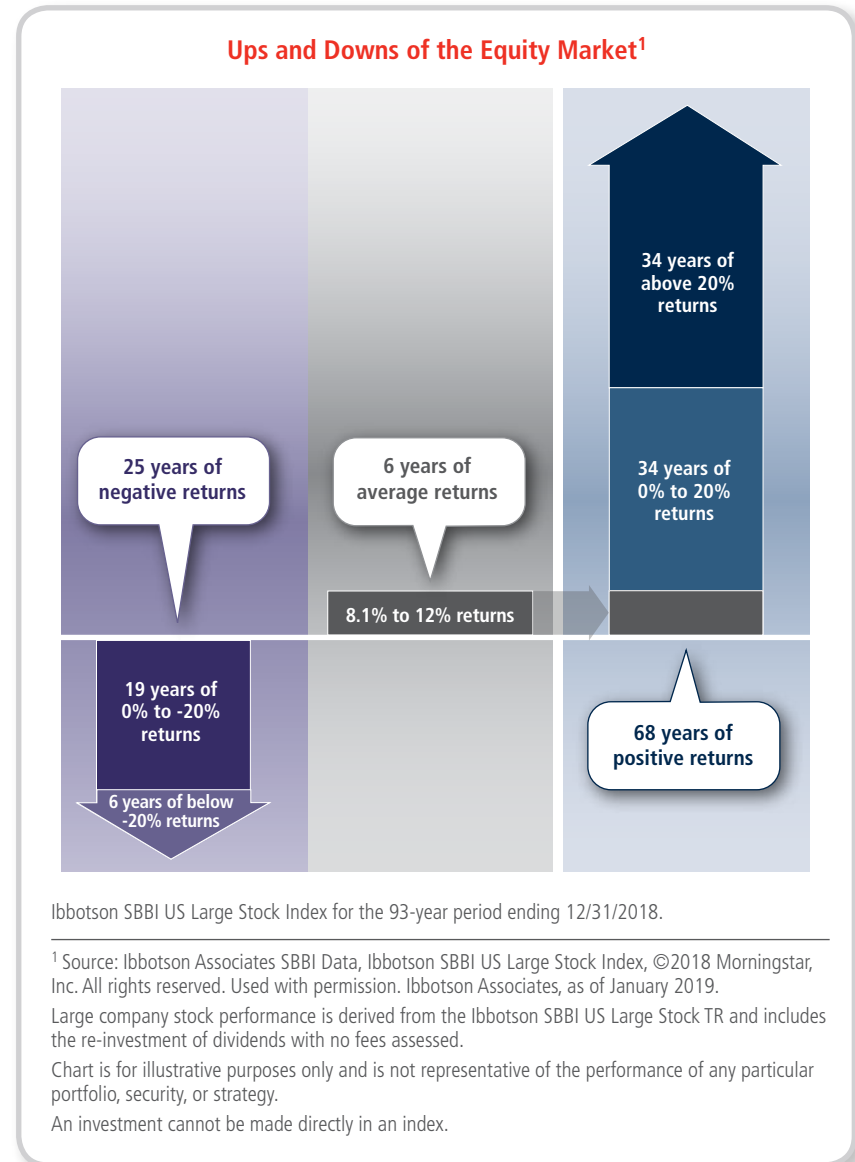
Ups and Downs of the Equity Market$^1$

34 years of above 20% returns

25 years of negative returns

6 years of average returns

34 years of 0% to 20% returns

8.1% to 12% returns

19 years of 0% to -20% returns

6 years of below -20% returns

68 years of positive returns

Ibbotson SBBI US Large Stock Index for the 93-year period ending 12/31/2018.

$^1$ Source: Ibbotson Associates SBBI Data, Ibbotson SBBI US Large Stock Index, ©2018 Morningstar, Inc. All rights reserved. Used with permission. Ibbotson Associates, as of January 2019.

Large company stock performance is derived from the Ibbotson SBBI US Large Stock TR and includes the re-investment of dividends with no fees assessed.

Chart is for illustrative purposes only and is not representative of the performance of any particular portfolio, security, or strategy.

An investment cannot be made directly in an index.